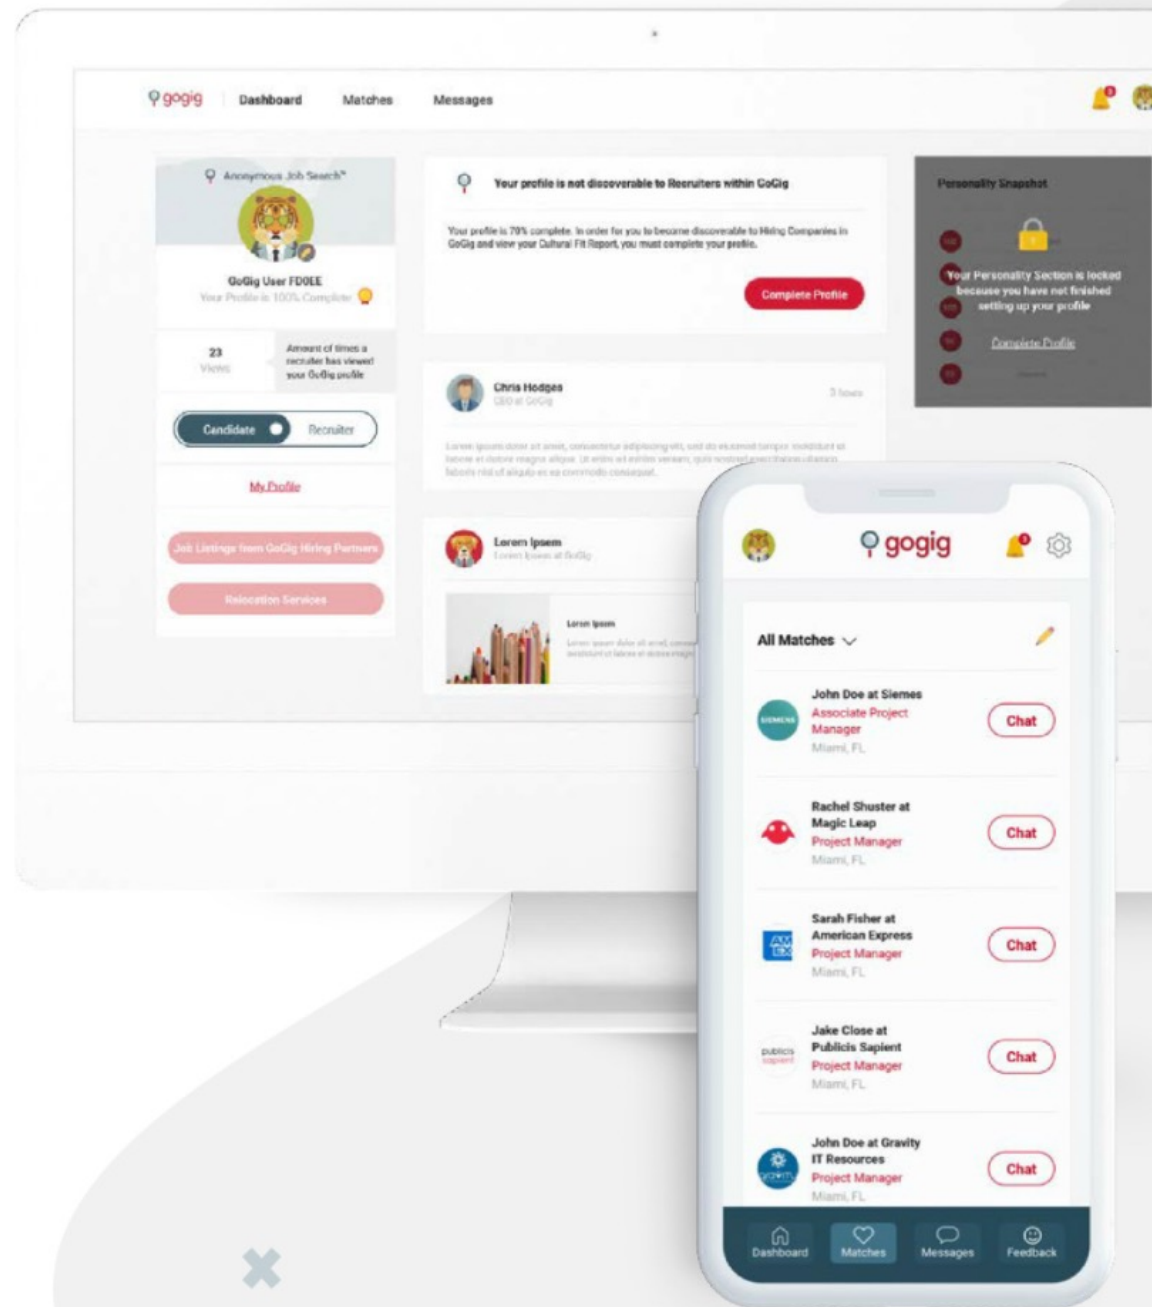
gogig Dashboard Matches Messages

Anonymous Job Search

GoGig User FD0EE
Your Profile is 100% Complete

23
Views

Amount of times a recruiter has viewed your GoGig profile

Candidate Recruiter

My Profile

Job Listings from GoGig Hiring Partners

Relocation Services

Your profile is not discoverable to Recruiters within GoGig

Your profile is 79% complete. In order for you to become discoverable to Hiring Companies in GoGig and view your Cultural Fit Report, you must complete your profile.

Complete Profile

Chris Hodges
CEO at GoGig
3 hours

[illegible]

Lorem Ipsum
Lorem Ipsum at GoGig

Lorem Ipsum
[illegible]

Personality Snapshot

Your Personality Section is locked because you have not finished setting up your profile

Complete Profile

gogig

All Matches

John Doe at Siemens
Associate Project Manager
Miami, FL
Chat

Rachel Shuster at Magic Leap
Project Manager
Miami, FL
Chat

Sarah Fisher at American Express
Project Manager
Miami, FL
Chat

Jake Close at Publicis Sapient
Project Manager
Miami, FL
Chat

John Doe at Gravity IT Resources
Project Manager
Miami, FL
Chat

Dashboard Matches Messages Feedback